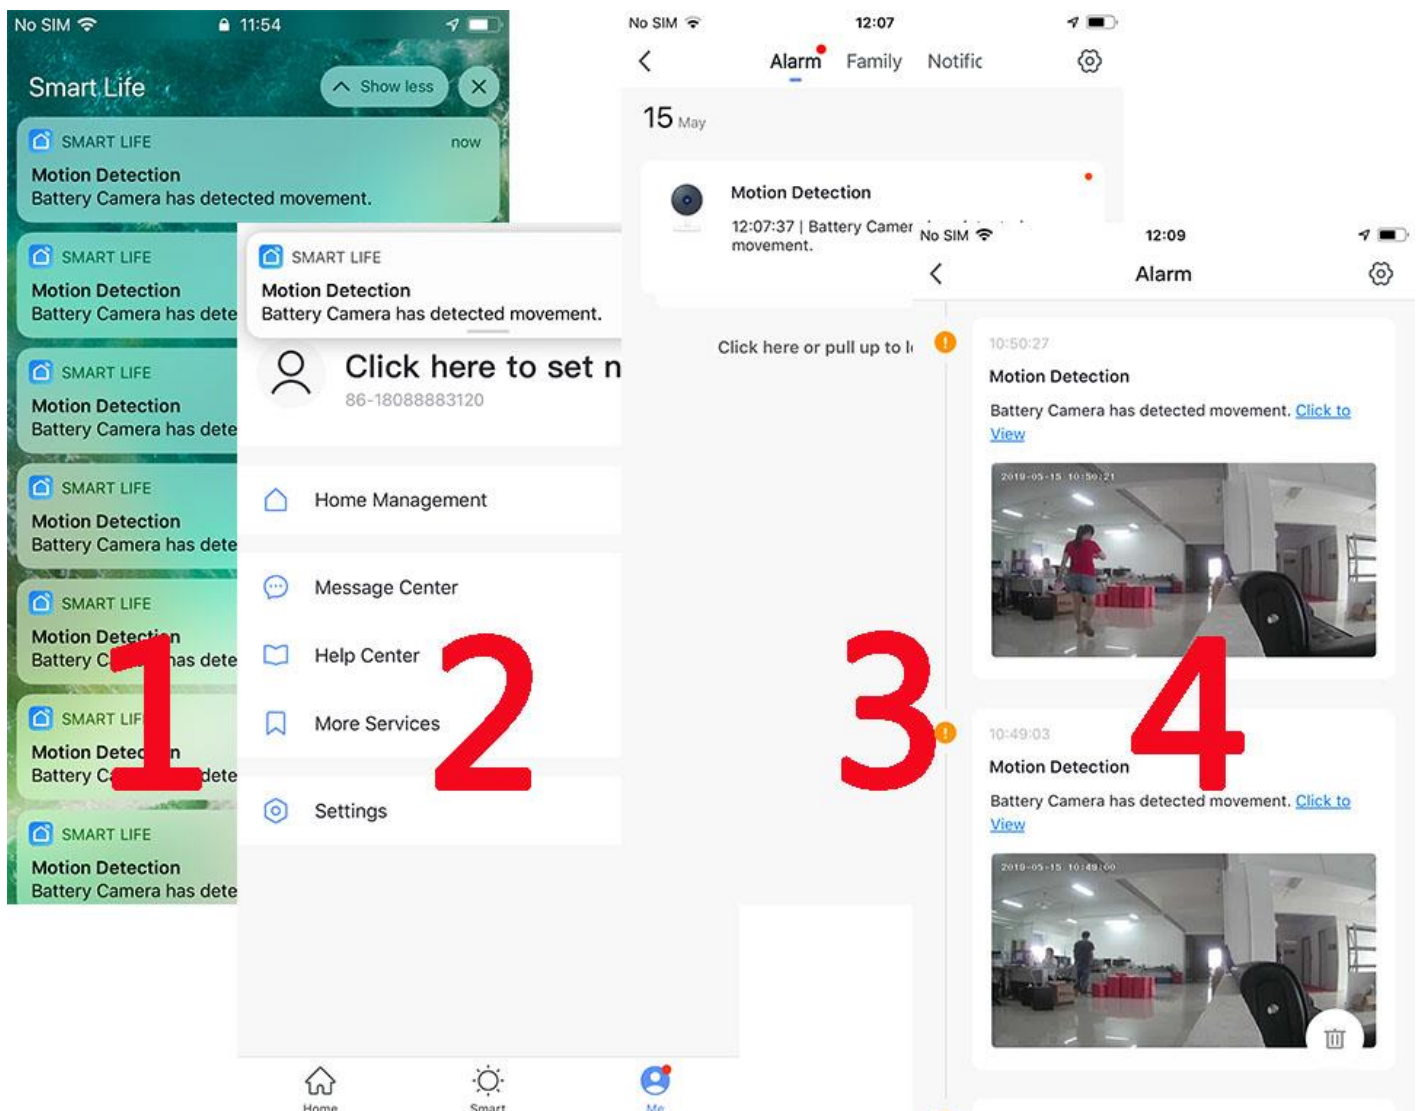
No SIM 11:54

Smart Life

Show less

SMART LIFE now
Motion Detection
Battery Camera has detected movement.

SMART LIFE
Motion Detection
Battery Camera has dete

SMART LIFE
Motion Detection
Battery Camera has dete

SMART LIFE
Motion Detection
Battery Camera has dete

SMART LIFE
Motion Detection
Battery C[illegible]as dete

SMART LIF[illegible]
Motion Dete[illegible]n
Battery C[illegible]dete

SMART LIFE
Motion Detection
Battery Camera has dete

1

SMART LIFE
Motion Detection
Battery Camera has detected movement.

Click here to set n
86-18088883120

Home Management

Message Center

Help Center

More Services

Settings

2

Home Smart Me

No SIM 12:07

Alarm Family Notific

15 May

Motion Detection
12:07:37 | Battery Camer
movement.

Click here or pull up to l

3

No SIM 12:09

Alarm

10:50:27
Motion Detection
Battery Camera has detected movement. Click to View

2019-05-15 10:50:21

10:49:03
Motion Detection
Battery Camera has detected movement. Click to View

2019-05-15 10:49:00

4